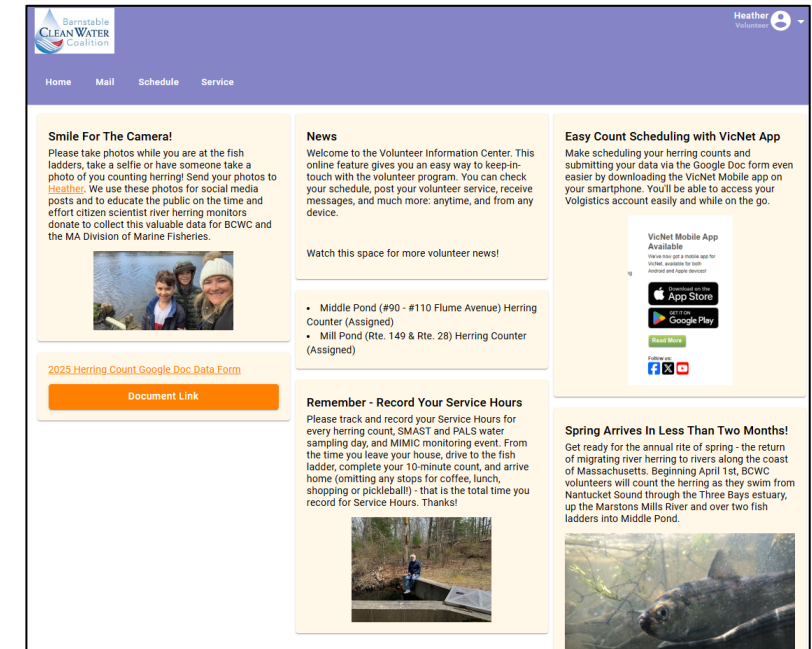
Barnstable CLEAN WATER Coalition

Heather
Volunteer

Home Mail Schedule Service

Smile For The Camera!

Please take photos while you are at the fish ladders, take a selfie or have someone take a photo of you counting herring! Send your photos to Heather. We use these photos for social media posts and to educate the public on the time and effort citizen scientist river herring monitors donate to collect this valuable data for BCWC and the MA Division of Marine Fisheries.

2025 Herring Count Google Doc Data Form

Document Link

News

Welcome to the Volunteer Information Center. This online feature gives you an easy way to keep-in-touch with the volunteer program. You can check your schedule, post your volunteer service, receive messages, and much more: anytime, and from any device.

Watch this space for more volunteer news!

- Middle Pond (#90 - #110 Flume Avenue) Herring Counter (Assigned)
- Mill Pond (Rte. 149 & Rte. 28) Herring Counter (Assigned)

Remember - Record Your Service Hours

Please track and record your Service Hours for every herring count, SMAST and PALS water sampling day, and MIMIC monitoring event. From the time you leave your house, drive to the fish ladder, complete your 10-minute count, and arrive home (omitting any stops for coffee, lunch, shopping or pickleball!) - that is the total time you record for Service Hours. Thanks!

Easy Count Scheduling with VicNet App

Make scheduling your herring counts and submitting your data via the Google Doc form even easier by downloading the VicNet Mobile app on your smartphone. You'll be able to access your Volgistics account easily and while on the go.

VicNet Mobile App Available

We've now got a mobile app for VicNet, available for both Android and Apple devices!

Download on the App Store

GET IT ON Google Play

Read More

Follow us:

Spring Arrives In Less Than Two Months!

Get ready for the annual rite of spring - the return of migrating river herring to rivers along the coast of Massachusetts. Beginning April 1st, BCWC volunteers will count the herring as they swim from Nantucket Sound through the Three Bays estuary, up the Marstons Mills River and over two fish ladders into Middle Pond.